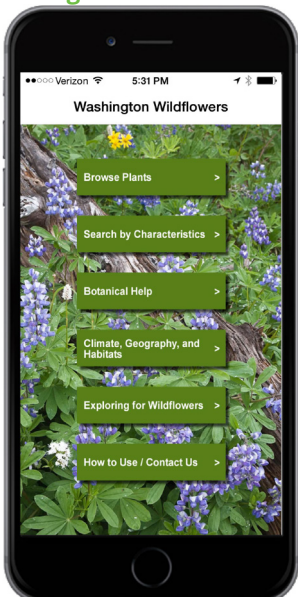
●●○○○ Verizon 5:31 PM

Washington Wildflowers

Browse Plants >

Search by Characteristics >

Botanical Help >

Climate, Geography, and Habitats >

Exploring for Wildflowers >

How to Use / Contact Us >